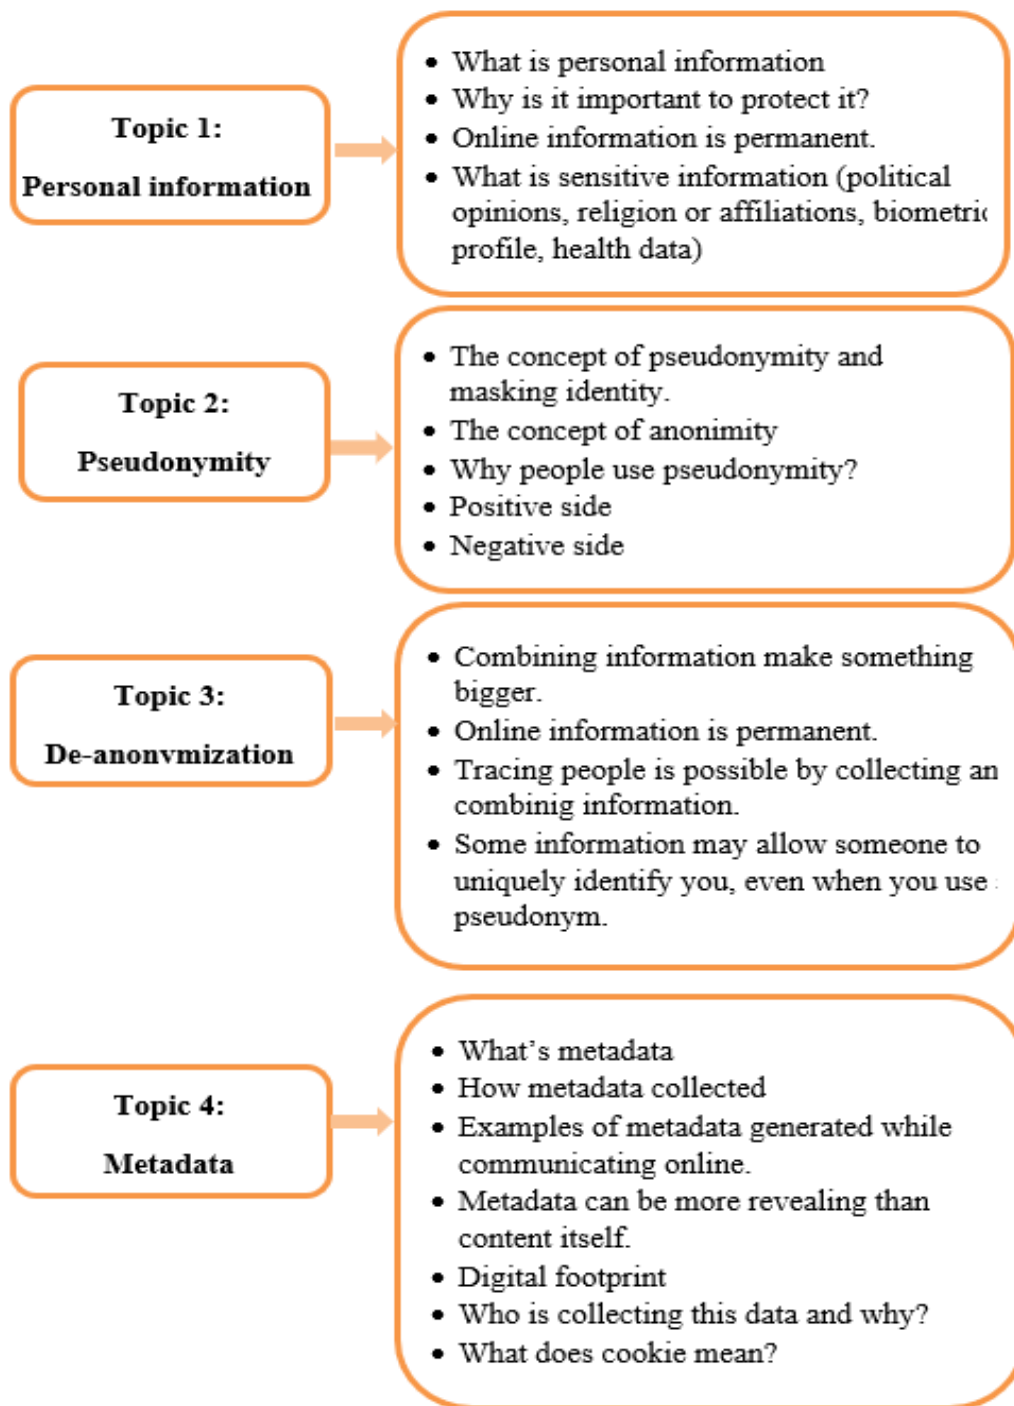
Topic 1:

Personal information

- What is personal information
- Why is it important to protect it?
- Online information is permanent.
- What is sensitive information (political opinions, religion or affiliations, biometri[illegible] profile, health data)

Topic 2:

Pseudonymity

- The concept of pseudonymity and masking identity.
- The concept of anonimity
- Why people use pseudonymity?
- Positive side
- Negative side

Topic 3:

De-anonvmization

- Combining information make something bigger.
- Online information is permanent.
- Tracing people is possible by collecting an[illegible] combinig information.
- Some information may allow someone to uniquely identify you, even when you use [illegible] pseudonym.

Topic 4:

Metadata

- What's metadata
- How metadata collected
- Examples of metadata generated while communicating online.
- Metadata can be more revealing than content itself.
- Digital footprint
- Who is collecting this data and why?
- What does cookie mean?